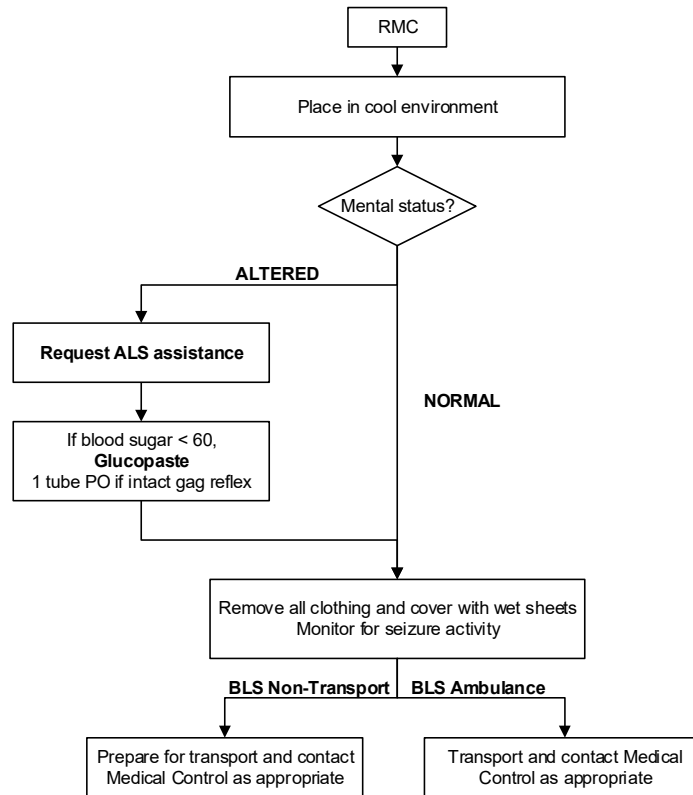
RMC

Place in cool environment

Mental status?

ALTERED

Request ALS assistance

If blood sugar < 60,
**Glucopaste**
1 tube PO if intact gag reflex

NORMAL

Remove all clothing and cover with wet sheets
Monitor for seizure activity

BLS Non-Transport

BLS Ambulance

Prepare for transport and contact Medical Control as appropriate

Transport and contact Medical Control as appropriate